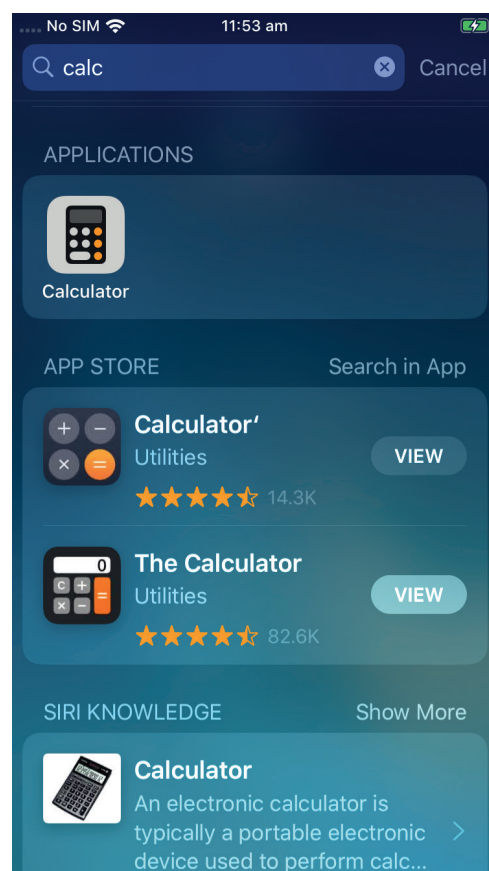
No SIM 11:53 am

calc

Cancel

APPLICATIONS

Calculator

APP STORE

Search in App

Calculator‘

Utilities

14.3K

VIEW

The Calculator

Utilities

82.6K

VIEW

0

C + × − =

SIRI KNOWLEDGE

Show More

Calculator

An electronic calculator is typically a portable electronic device used to perform calc...